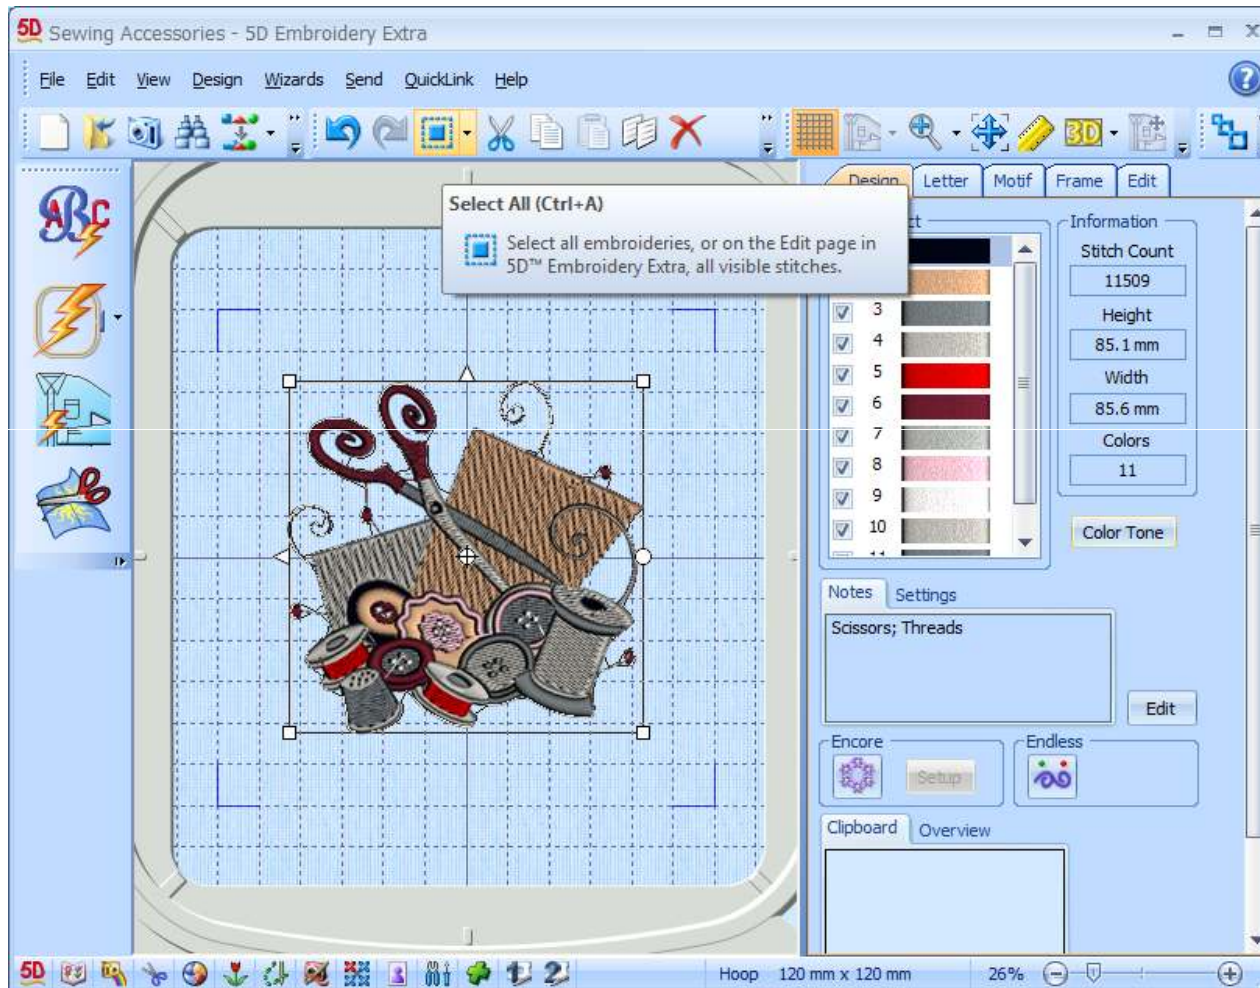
5D Sewing Accessories - 5D Embroidery Extra

File Edit View Design Wizards Send QuickLink Help

3D

Select All (Ctrl+A)

Select all embroideries, or on the Edit page in 5D™ Embroidery Extra, all visible stitches.

Design Letter Motif Frame Edit

Information

Stitch Count

11509

Height

85.1 mm

Width

85.6 mm

Colors

11

3
4
5
6
7
8
9
10

Color Tone

Notes Settings

Scissors; Threads

Edit

Encore

Setup

Endless

Clipboard Overview

Hoop 120 mm x 120 mm 26%